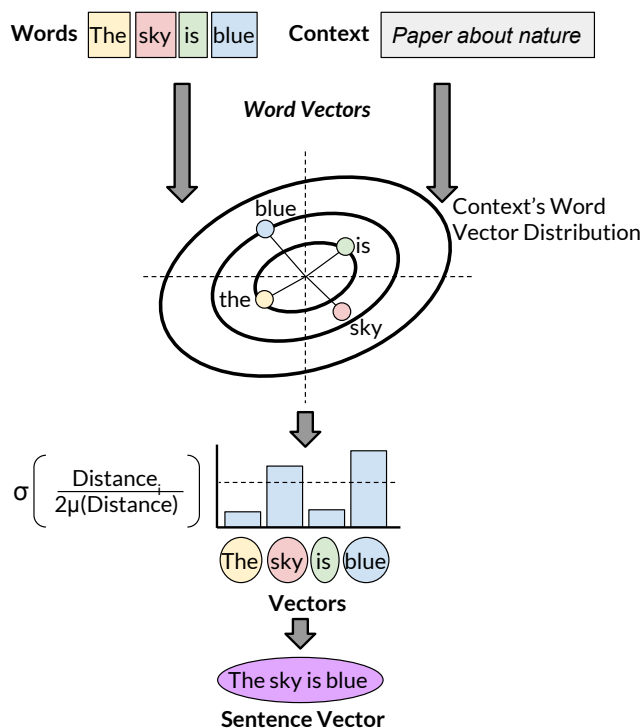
Words The sky is blue

Context Paper about nature

Word Vectors

Context's Word Vector Distribution

blue

is

the

sky

$\sigma\left(\frac{\text{Distance}_i}{2\mu(\text{Distance})}\right)$

The sky is blue

Vectors

The sky is blue

Sentence Vector